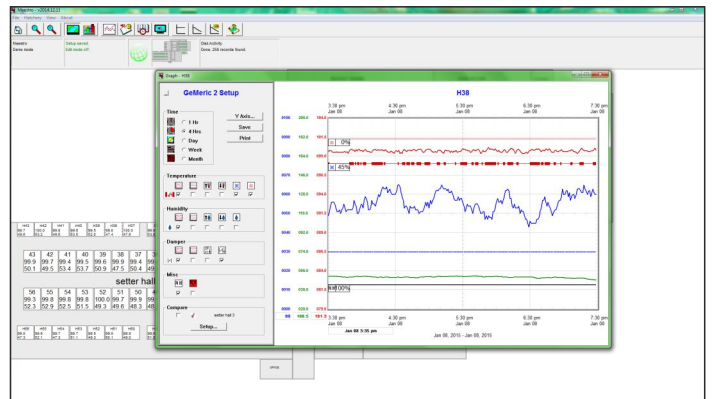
Maestro - v2014.12.03

File Hatchery View About

Maestro's Demo mode

Setup saved Edit mode off

Disk Activity Done. 359 records found.

Graph - H38

GeMeric 2 Setup

Time

1 Hr

4 Hrs

Day

Week

Month

V Axis...

Save

Print

Temperature

Humidity

Damper

Misc

Compare

setter hall 2

Setup...

H38

3:38 pm Jan 08

4:30 pm Jan 08

5:30 pm Jan 08

6:30 pm Jan 08

7:30 pm Jan 08

0%

45%

100%

Jan 08 5:35 pm

3:38 pm Jan 08

4:30 pm Jan 08

5:30 pm Jan 08

6:30 pm Jan 08

7:30 pm Jan 08

Jan 08, 2015 - Jan 08, 2015

| 43 | 42 | 41 | 40 | 39 | 38 | 37 | 36 |
|---|---|---|---|---|---|---|---|
| 99.9 | 99.7 | 99.4 | 99.5 | 99.6 | 99.9 | 99.9 | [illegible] |
| 50.1 | 49.5 | 53.4 | 53.7 | 50.9 | 47.5 | 50.4 | 49 |

setter hall

| 56 | 55 | 54 | 53 | 52 | 51 | 50 | 49 |
|---|---|---|---|---|---|---|---|
| 99.3 | 99.8 | 99.8 | 99.8 | 100.0 | 99.7 | 99.9 | 99 |
| 52.3 | 52.9 | 52.5 | 51.5 | 49.3 | 49.6 | 48.3 | 48 |